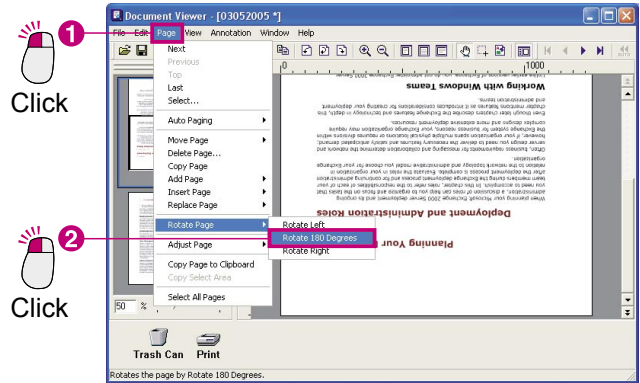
1

Click

2

Click

Document Viewer - [03052005 *]

File Edit Page View Annotation Window Help

Next
Previous
Top
Last
Select...

Auto Paging

Move Page
Delete Page...
Copy Page
Add Page
Insert Page
Replace Page

Rotate Page

Adjust Page

Copy Page to Clipboard
Copy Select Area

Select All Pages

Rotate Left
Rotate 180 Degrees
Rotate Right

1000

Working with Windows Teams

Deployment and Administration Roles

Planning Your

50 %

Trash Can

Print

Rotates the page by Rotate 180 Degrees.